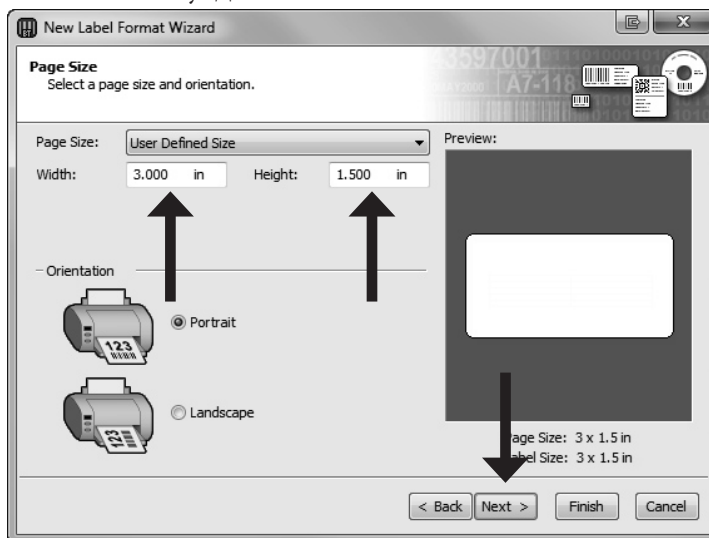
New Label Format Wizard

Page Size
Select a page size and orientation.

Page Size: User Defined Size
Width: 3.000 in Height: 1.500 in

Orientation

Portrait

Landscape

Preview:

age Size: 3 x 1.5 in
bel Size: 3 x 1.5 in

< Back Next > Finish Cancel